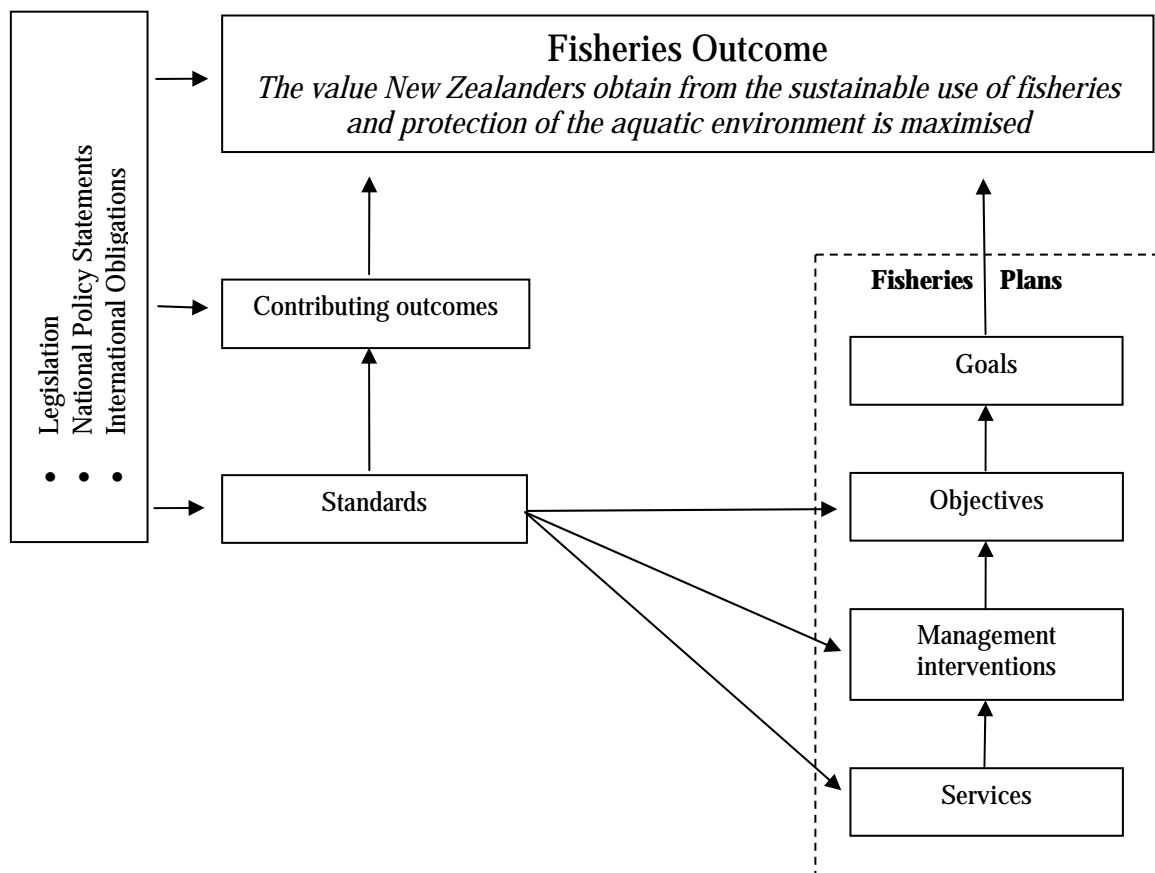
Fisheries Outcome
*The value New Zealanders obtain from the sustainable use of fisheries and protection of the aquatic environment is maximised*

- Legislation
- National Policy Statements
- International Obligations

Contributing outcomes

Standards

Fisheries Plans

Goals

Objectives

Management interventions

Services